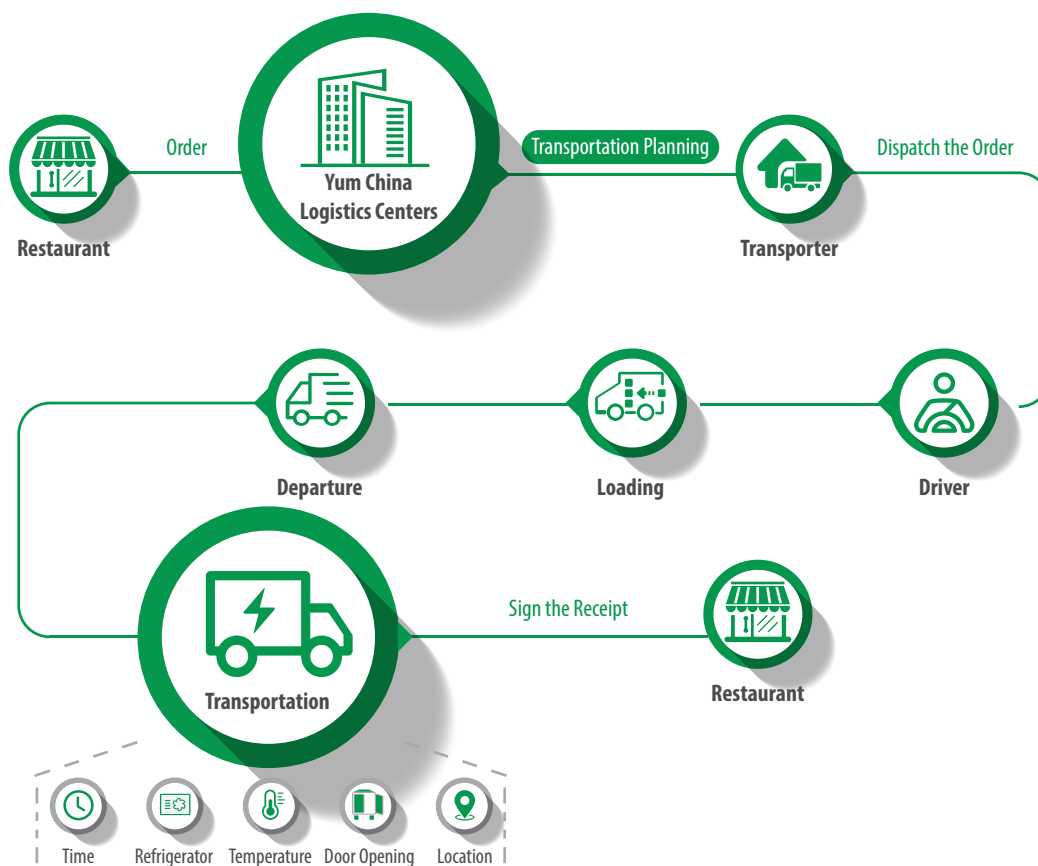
Restaurant

Order

Yum China Logistics Centers

Transportation Planning

Transporter

Dispatch the Order

Departure

Loading

Driver

Transportation

Sign the Receipt

Restaurant

Time

Refrigerator

Temperature

Door Opening

Location